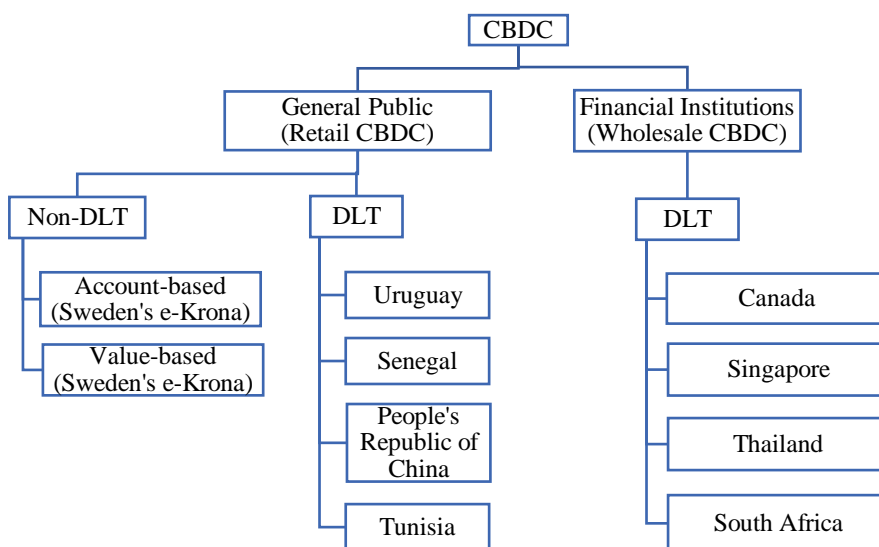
CBDC

General Public
(Retail CBDC)

Financial Institutions
(Wholesale CBDC)

Non-DLT

DLT

DLT

Account-based
(Sweden's e-Krona)

Value-based
(Sweden's e-Krona)

Uruguay

Senegal

People's Republic of China

Tunisia

Canada

Singapore

Thailand

South Africa